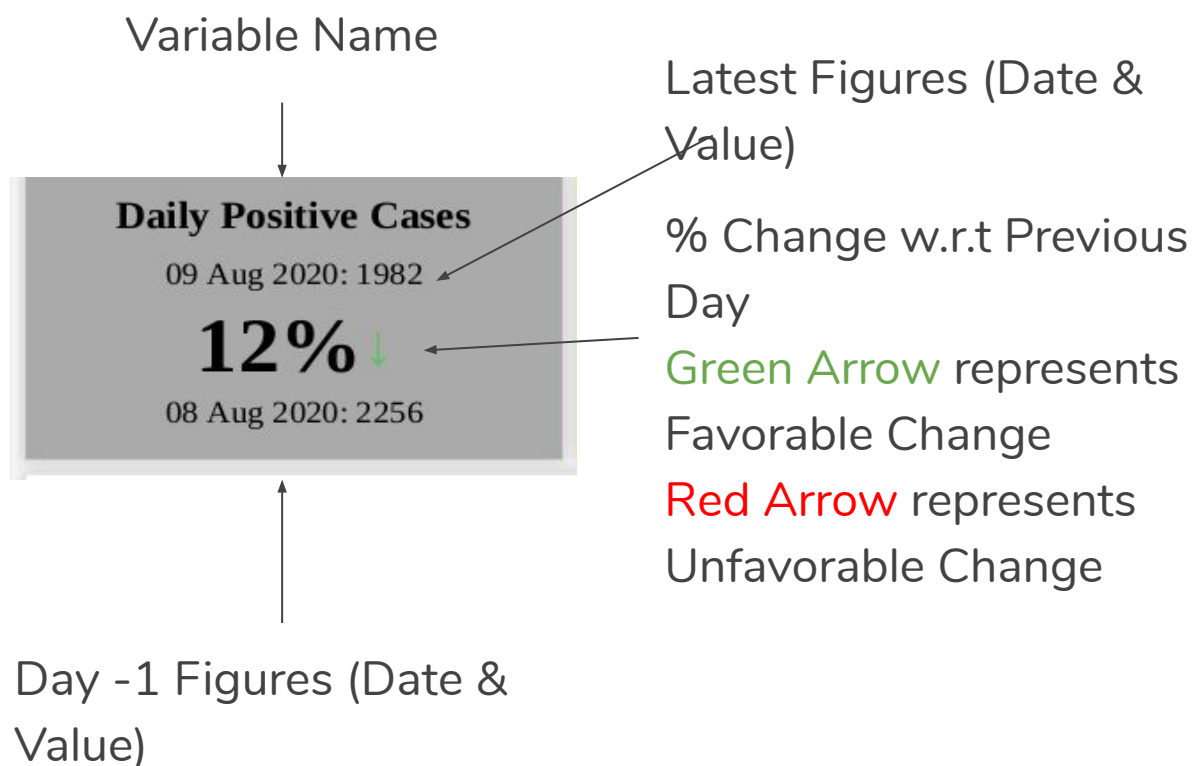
Variable Name

Latest Figures (Date & Value)

Daily Positive Cases

09 Aug 2020: 1982

12% ↓

08 Aug 2020: 2256

% Change w.r.t Previous Day

Green Arrow represents Favorable Change

Red Arrow represents Unfavorable Change

Day -1 Figures (Date & Value)